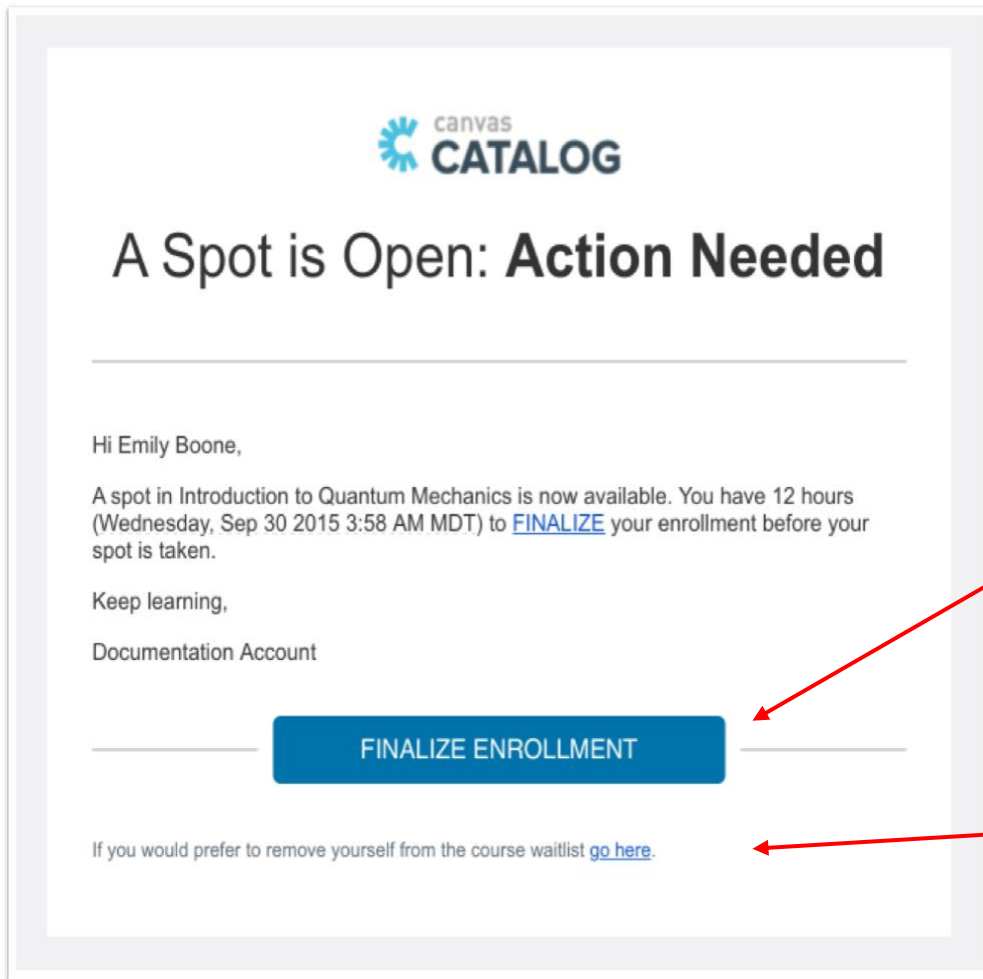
canvas
CATALOG

A Spot is Open: **Action Needed**

Hi Emily Boone,

A spot in Introduction to Quantum Mechanics is now available. You have 12 hours (Wednesday, Sep 30 2015 3:58 AM MDT) to FINALIZE your enrollment before your spot is taken.

Keep learning,

Documentation Account

FINALIZE ENROLLMENT

If you would prefer to remove yourself from the course waitlist go here.